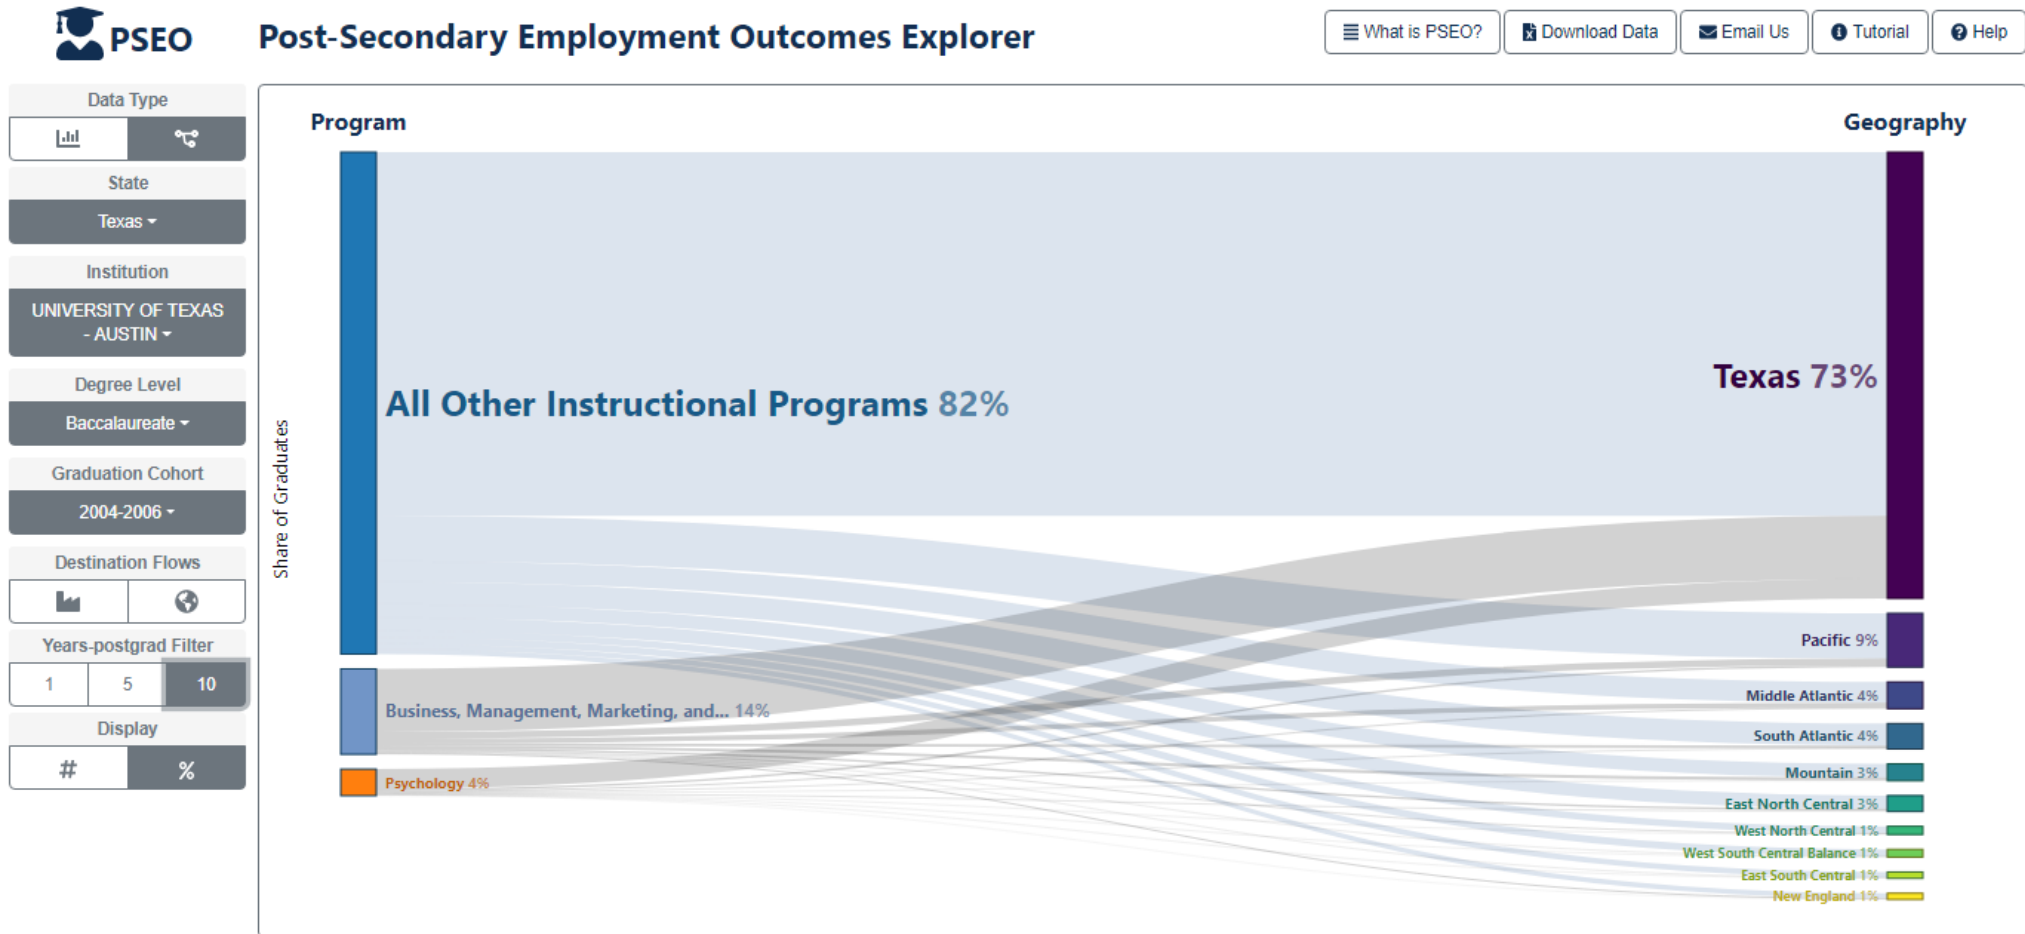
PSEO

Post-Secondary Employment Outcomes Explorer

What is PSEO? Download Data Email Us Tutorial Help

Data Type

State

Texas

Institution

UNIVERSITY OF TEXAS - AUSTIN

Degree Level

Baccalaureate

Graduation Cohort

2004-2006

Destination Flows

Years-postgrad Filter

1 5 10

Display

# %

Program

Geography

Share of Graduates

All Other Instructional Programs 82%

Business, Management, Marketing, and... 14%

Psychology 4%

Texas 73%

Pacific 9%

Middle Atlantic 4%

South Atlantic 4%

Mountain 3%

East North Central 3%

West North Central 1%

West South Central Balance 1%

East South Central 1%

New England 1%